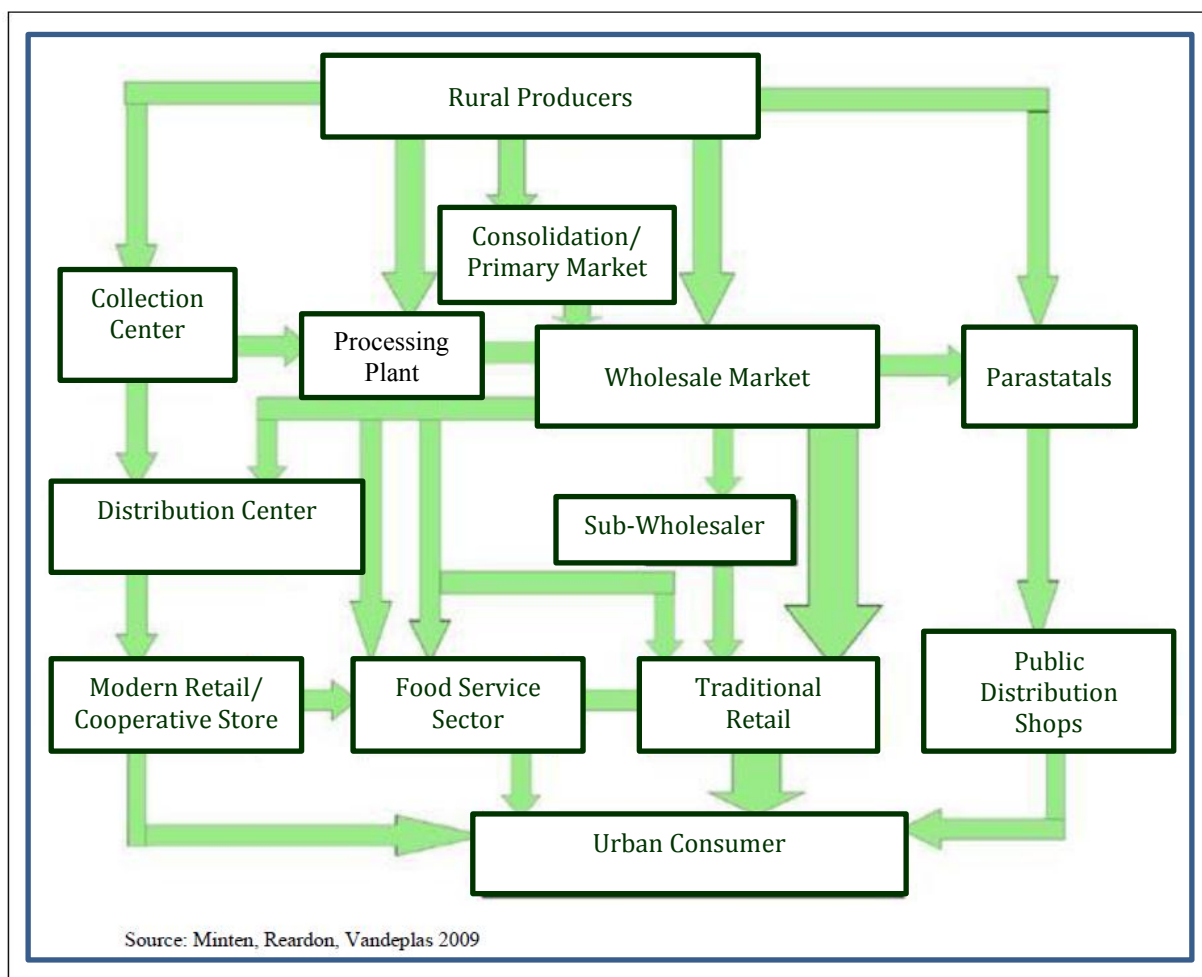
Rural Producers

Consolidation/ Primary Market

Collection Center

Processing Plant

Wholesale Market

Parastatals

Distribution Center

Sub-Wholesaler

Modern Retail/ Cooperative Store

Food Service Sector

Traditional Retail

Public Distribution Shops

Urban Consumer

Source: Minten, Reardon, Vandeplas 2009